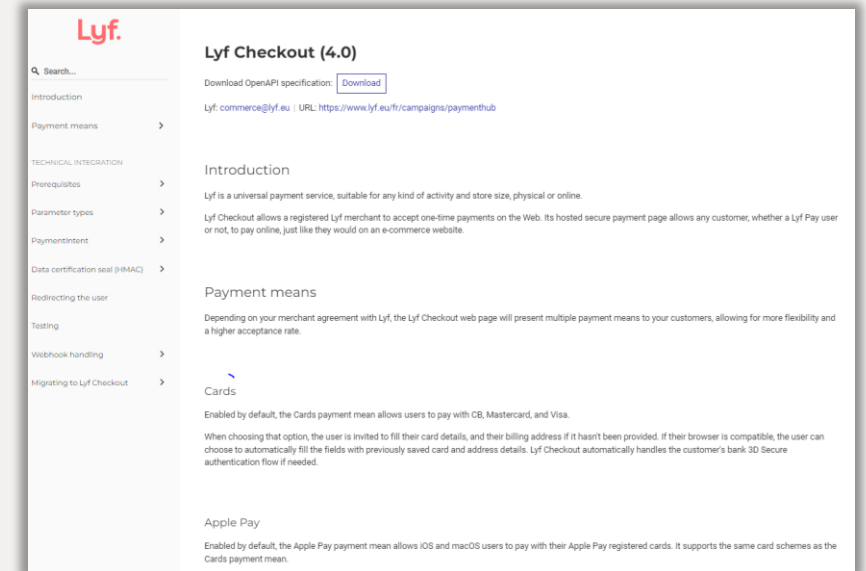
Lyf.

Search...

Introduction

Payment means

TECHNICAL INTEGRATION

Prerequisites

Parameter types

PaymentIntent

Data certification seal (HMAC)

Redirecting the user

Testing

Webhook handling

Migrating to Lyf Checkout

Lyf Checkout (4.0)

Download OpenAPI specification: Download

Lyf: commerce@lyf.eu | URL: https://www.lyf.eu/fr/campaigns/paymenthub

Introduction

Lyf is a universal payment service, suitable for any kind of activity and store size, physical or online.

Lyf Checkout allows a registered Lyf merchant to accept one-time payments on the Web. Its hosted secure payment page allows any customer, whether a Lyf Pay user or not, to pay online, just like they would on an e-commerce website.

Payment means

Depending on your merchant agreement with Lyf, the Lyf Checkout web page will present multiple payment means to your customers, allowing for more flexibility and a higher acceptance rate.

Cards

Enabled by default, the Cards payment mean allows users to pay with CB, Mastercard, and Visa.

When choosing that option, the user is invited to fill their card details, and their billing address if it hasn't been provided. If their browser is compatible, the user can choose to automatically fill the fields with previously saved card and address details. Lyf Checkout automatically handles the customer's bank 3D Secure authentication flow if needed.

Apple Pay

Enabled by default, the Apple Pay payment mean allows iOS and macOS users to pay with their Apple Pay registered cards. It supports the same card schemes as the Cards payment mean.